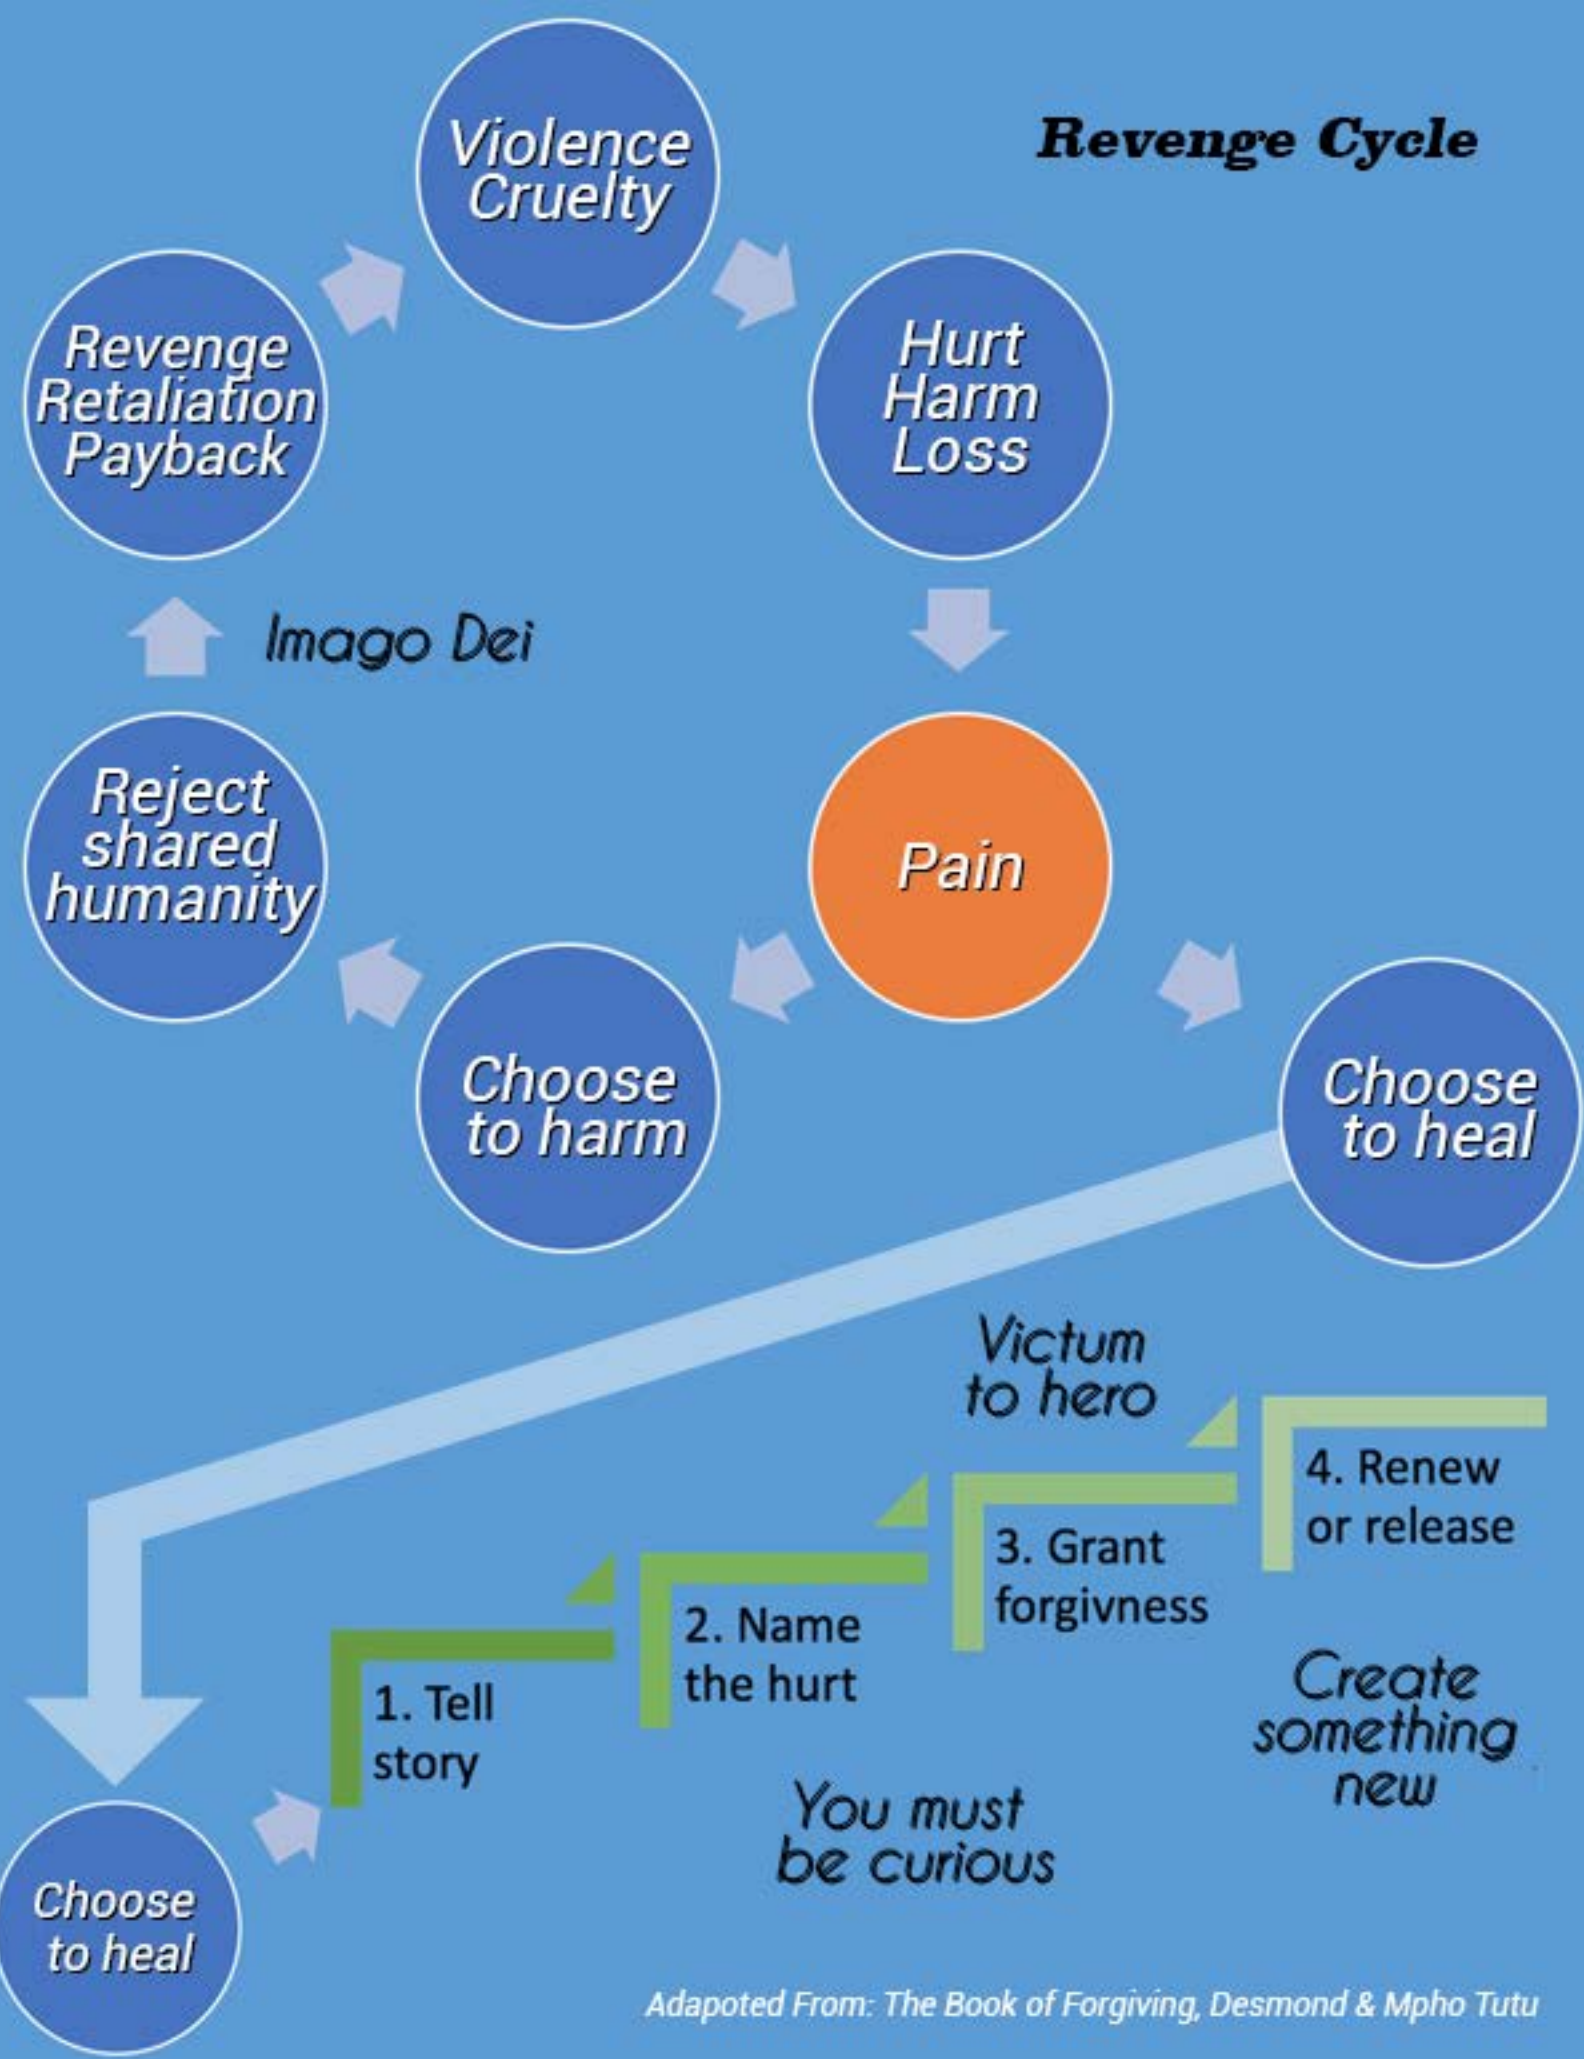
Revenge Cycle

Violence Cruelty

Hurt Harm Loss

Pain

Choose to heal

Choose to harm

Reject shared humanity

Imago Dei

Revenge Retaliation Payback

Victum to hero

4. Renew or release

3. Grant forgivness

2. Name the hurt

1. Tell story

Create something new

You must be curious

Choose to heal

Adapoted From: The Book of Forgiving, Desmond & Mpho Tutu